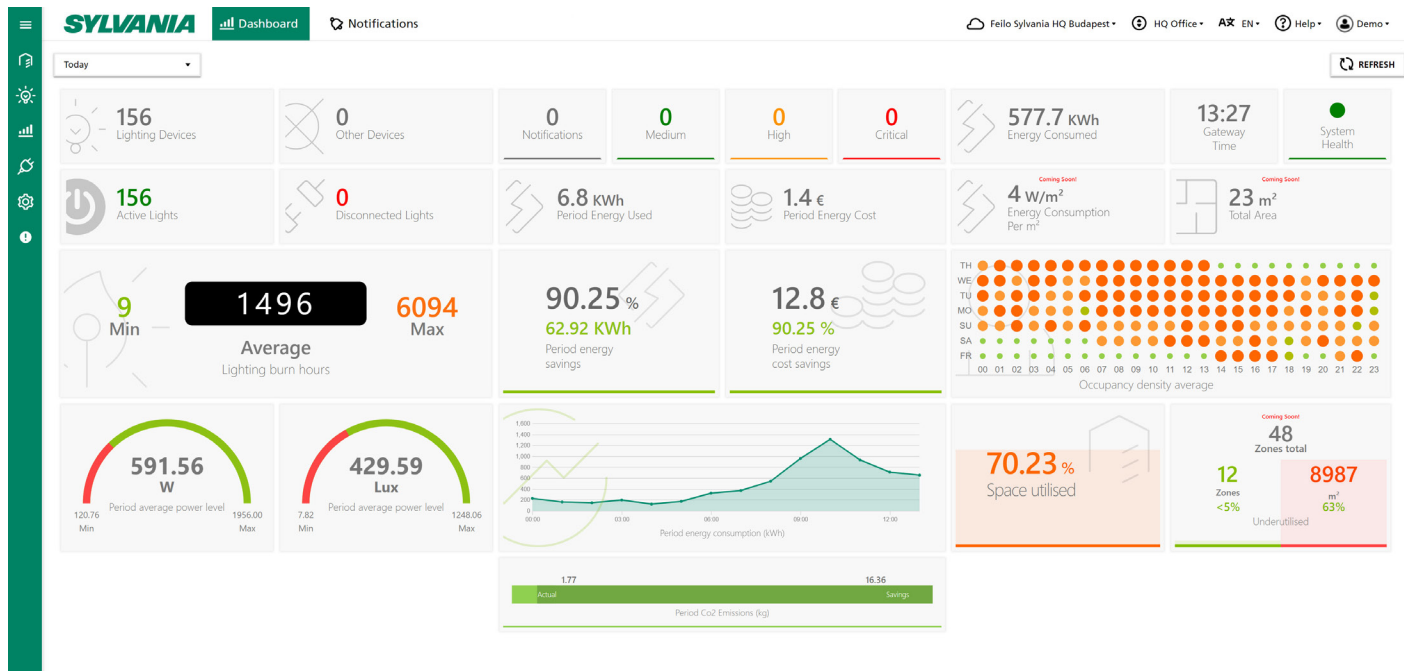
SYLVANIA Dashboard Notifications

Feilo Sylvania HQ Budapest • HQ Office • EN • Help • Demo •

Today

REFRESH

156
Lighting Devices

0
Other Devices

0
Notifications

0
Medium

0
High

0
Critical

577.7 KWh
Energy Consumed

13:27
Gateway Time

System Health

156
Active Lights

0
Disconnected Lights

6.8 KWh
Period Energy Used

1.4 €
Period Energy Cost

Coming Soon!
4 W/m²
Energy Consumption Per m²

Coming Soon!
23 m²
Total Area

9
Min

1496

6094
Max

Average
Lighting burn hours

90.25 %
62.92 KWh
Period energy savings

12.8 €
90.25 %
Period energy cost savings

TH
WE
TU
MO
SU
SA
FR
00 01 02 03 04 05 06 07 08 09 10 11 12 13 14 15 16 17 18 19 20 21 22 23
Occupancy density average

591.56
W
Period average power level
120.76 Min
1956.00 Max

429.59
Lux
Period average power level
7.82 Min
1248.06 Max

1,600
1,400
1,200
1,000
800
600
400
200
0
00:00 03:00 06:00 09:00 12:00
Period energy consumption (kWh)

70.23 %
Space utilised

Coming Soon!
48
Zones total
12
Zones
<5%
8987
m²
63%
Underutilised

1.77
16.36
Actual
Savings
Period Co2 Emissions (kg)